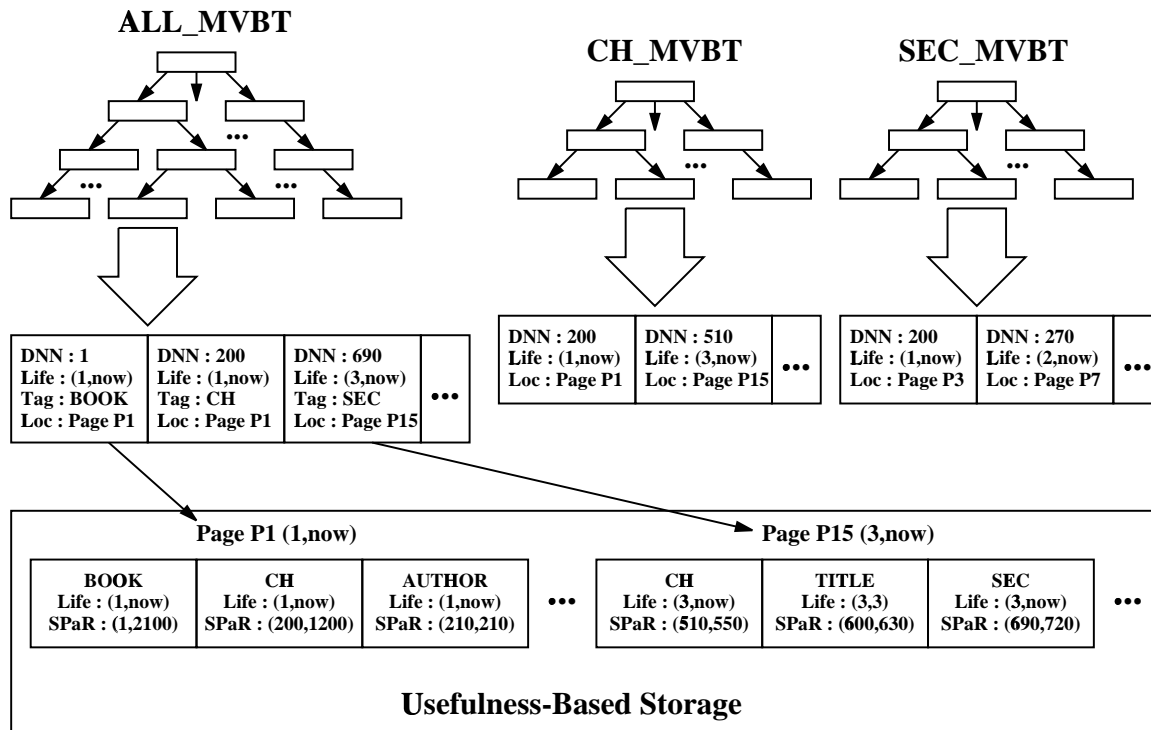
ALL_MVBT

CH_MVBT

SEC_MVBT

| DNN : 1<br>Life : (1,now)<br>Tag : BOOK<br>Loc : Page P1 | DNN : 200<br>Life : (1,now)<br>Tag : CH<br>Loc : Page P1 | DNN : 690<br>Life : (3,now)<br>Tag : SEC<br>Loc : Page P15 | ••• |
|---|---|---|---|

| DNN : 200<br>Life : (1,now)<br>Loc : Page P1 | DNN : 510<br>Life : (3,now)<br>Loc : Page P15 | ••• |
|---|---|---|

| DNN : 200<br>Life : (1,now)<br>Loc : Page P3 | DNN : 270<br>Life : (2,now)<br>Loc : Page P7 | ••• |
|---|---|---|

Page P1 (1,now)

| BOOK<br>Life : (1,now)<br>SPaR : (1,2100) | CH<br>Life : (1,now)<br>SPaR : (200,1200) | AUTHOR<br>Life : (1,now)<br>SPaR : (210,210) | ••• |
|---|---|---|---|

Page P15 (3,now)

| CH<br>Life : (3,now)<br>SPaR : (510,550) | TITLE<br>Life : (3,3)<br>SPaR : (600,630) | SEC<br>Life : (3,now)<br>SPaR : (690,720) | ••• |
|---|---|---|---|

Usefulness-Based Storage